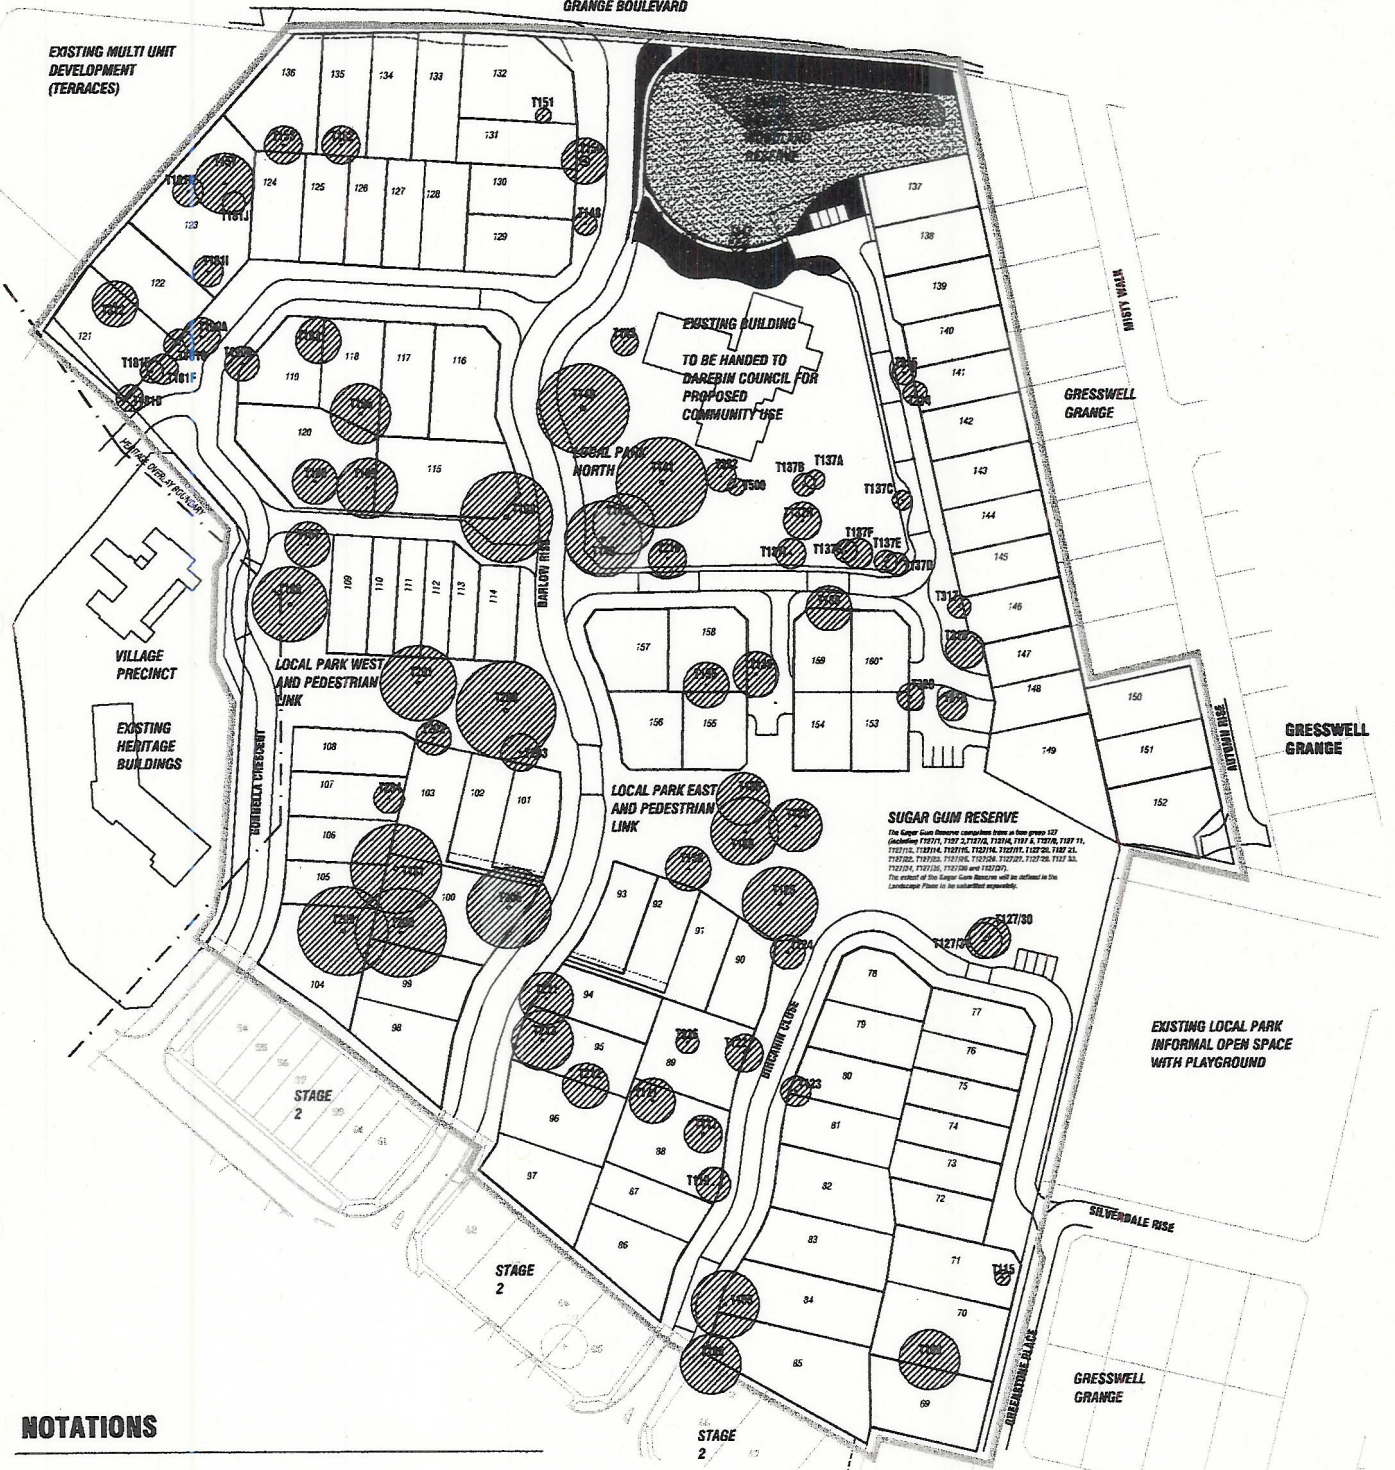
GRANGE BOULEVARD

EXISTING MULTI UNIT DEVELOPMENT (TERRACES)

136 135 134 133 132 131 130 129 124 125 126 127 128 123 122 121

T151 T161J T161I T161A T161F T161E T161G T161D

EXISTING BUILDING TO BE HANDED TO DAREBIN COUNCIL FOR PROPOSED COMMUNITY USE

LOCAL PARK NORTH

T137B T137A T137C T137F T137E T137D T500 T317

137 138 139 140 141 142 143 144 145 146 147 148 149 150 151 152

MISTY WALK

GRESSWELL GRANGE

119 118 117 116 120 115

HERITAGE OVERLAY BOUNDARY

DARLOW RISE

109 110 111 112 113 114

157 158 159 160* 156 155 154 153

VILLAGE PRECINCT

EXISTING HERITAGE BUILDINGS

LOCAL PARK WEST AND PEDESTRIAN LINK

BURNELLA CRESCENT

108 107 106 105 104 103 102 101 100 99 98

LOCAL PARK EAST AND PEDESTRIAN LINK

SUGAR GUM RESERVE

T127/30 T127/31

AUTUMN RISE

GRESSWELL GRANGE

93 92 91 90 94 95 89 96 88 97 87 86

78 77 79 76 80 75 81 74 73 82 72 83 71 84 70 85 69

T123 T115

EXISTING LOCAL PARK INFORMAL OPEN SPACE WITH PLAYGROUND

SILVERDALE RISE

STAGE 2

STAGE 2

STAGE 2

GRESSWELL GRANGE

NOTATIONS